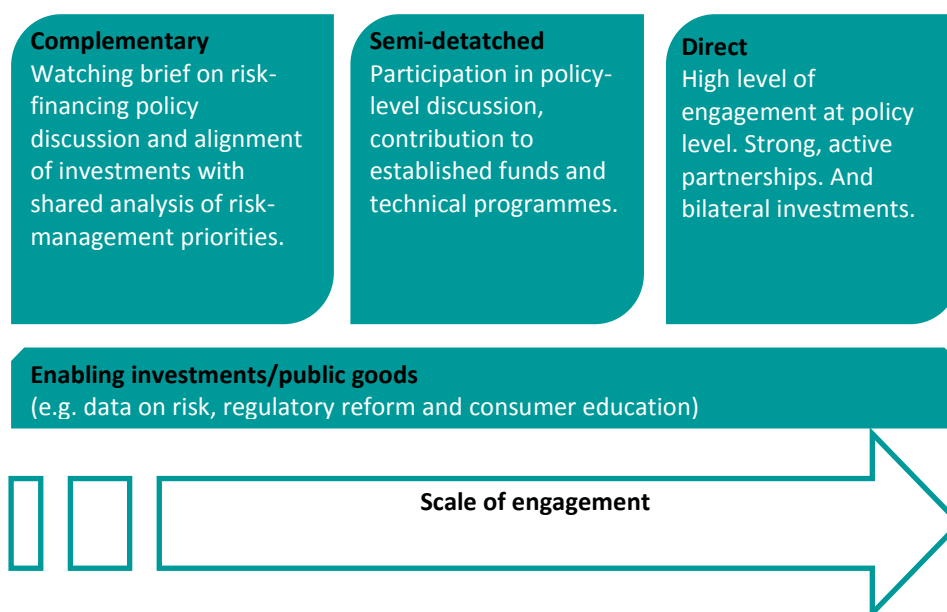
Complementary
Watching brief on risk-financing policy discussion and alignment of investments with shared analysis of risk-management priorities.

Semi-detatched
Participation in policy-level discussion, contribution to established funds and technical programmes.

Direct
High level of engagement at policy level. Strong, active partnerships. And bilateral investments.

Enabling investments/public goods
(e.g. data on risk, regulatory reform and consumer education)

Scale of engagement